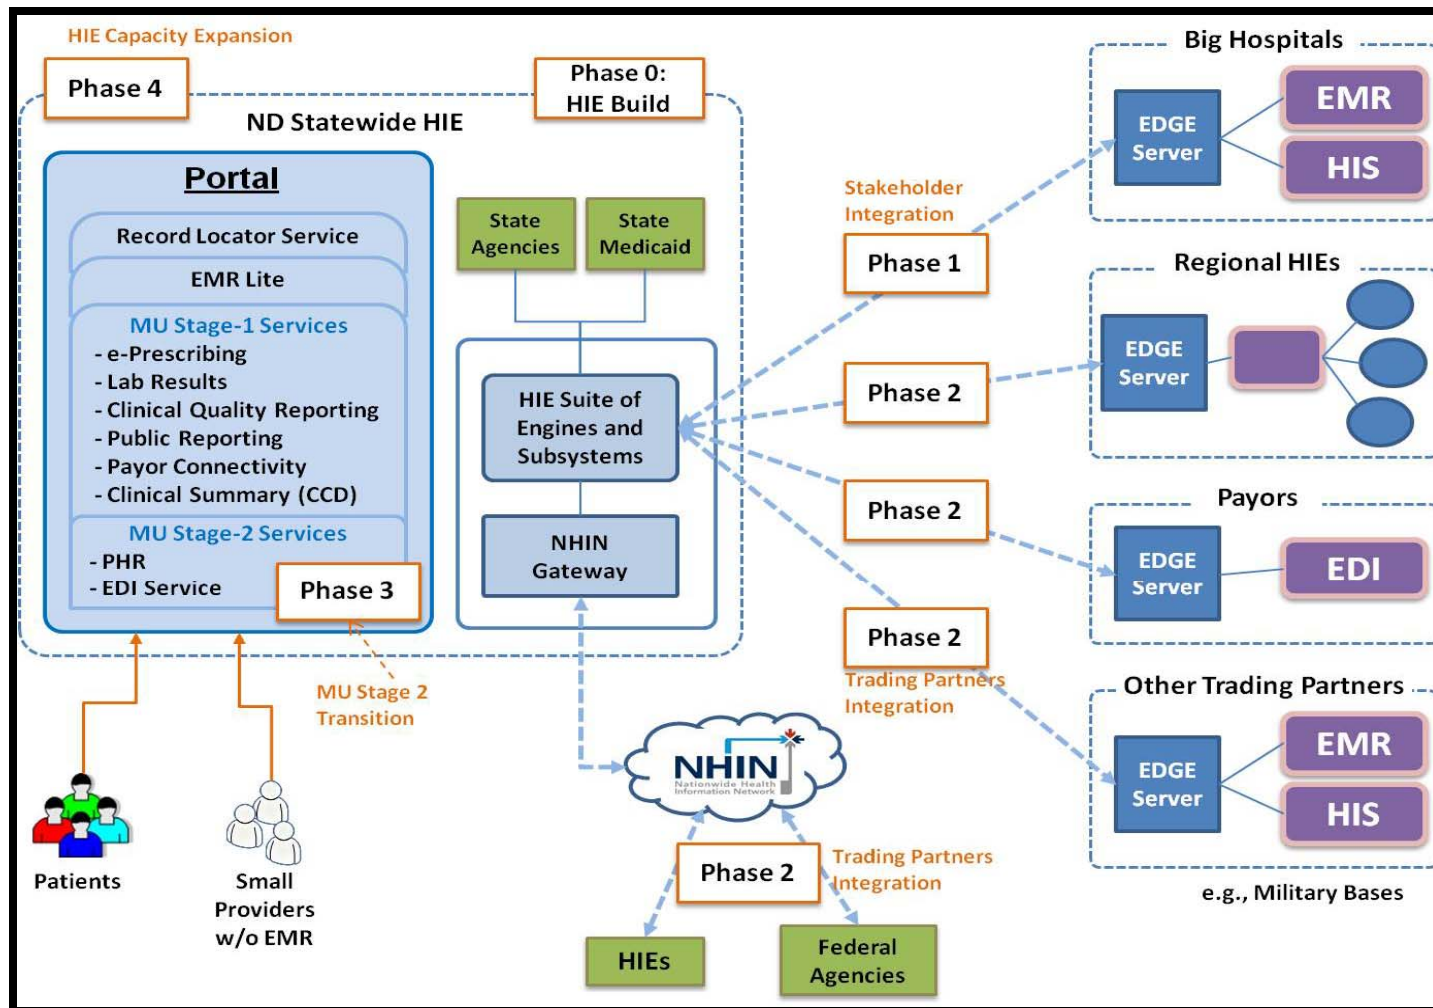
HIE Capacity Expansion

Phase 4

Phase 0: HIE Build

ND Statewide HIE

Portal

Record Locator Service

EMR Lite

MU Stage-1 Services
- e-Prescribing
- Lab Results
- Clinical Quality Reporting
- Public Reporting
- Payor Connectivity
- Clinical Summary (CCD)

MU Stage-2 Services
- PHR
- EDI Service

Phase 3

State Agencies

State Medicaid

HIE Suite of Engines and Subsystems

NHIN Gateway

Stakeholder Integration

Phase 1

Phase 2

Phase 2

Phase 2

Trading Partners Integration

Big Hospitals

EDGE Server

EMR

HIS

Regional HIEs

EDGE Server

Payors

EDGE Server

EDI

Other Trading Partners

EDGE Server

EMR

HIS

e.g., Military Bases

MU Stage 2 Transition

Patients

Small Providers w/o EMR

NHIN
Nationwide Health Information Network

Phase 2

Trading Partners Integration

HIEs

Federal Agencies